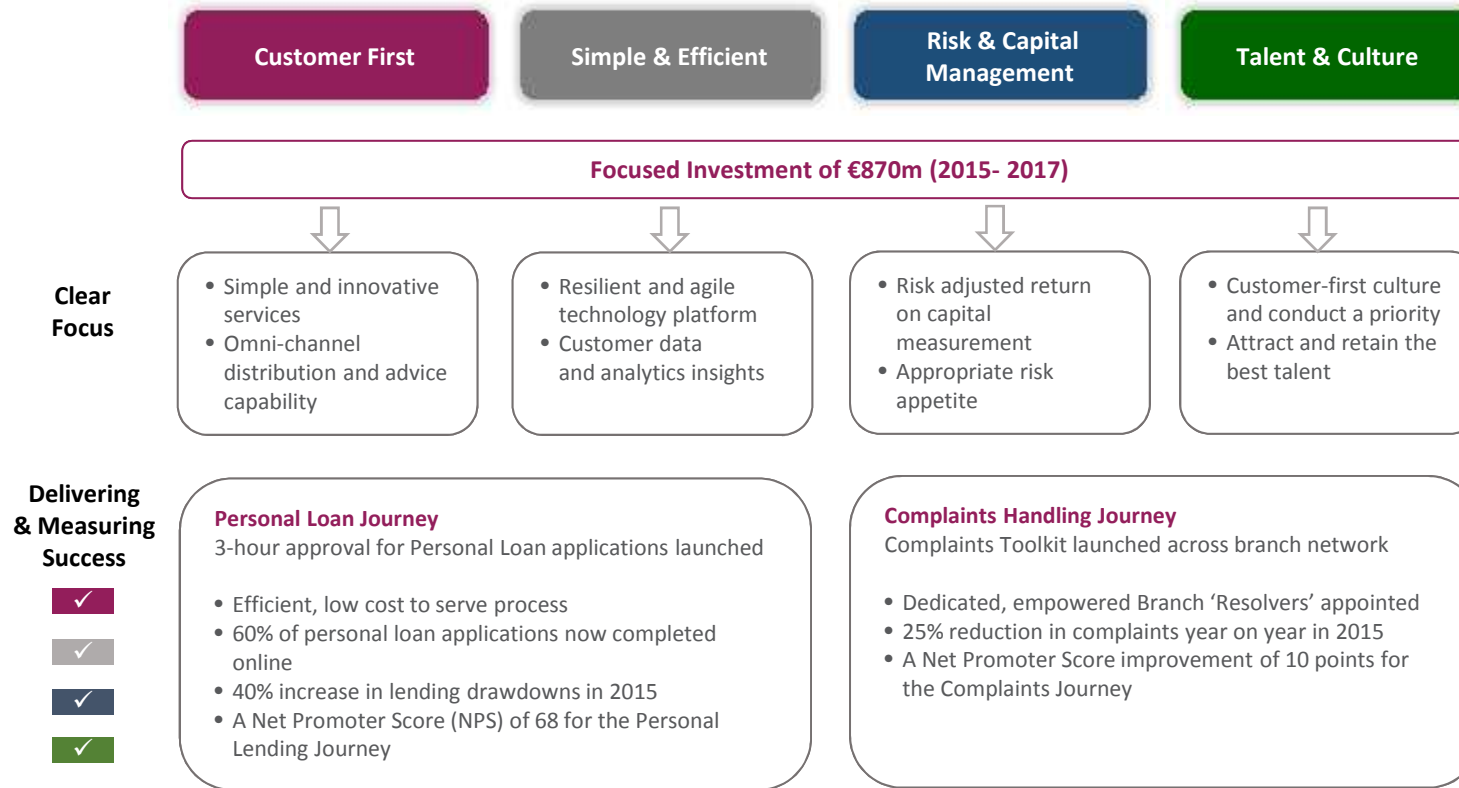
Customer First

Simple & Efficient

Risk & Capital Management

Talent & Culture

Focused Investment of €870m (2015- 2017)

Clear Focus

• Simple and innovative services
• Omni-channel distribution and advice capability

• Resilient and agile technology platform
• Customer data and analytics insights

• Risk adjusted return on capital measurement
• Appropriate risk appetite

• Customer-first culture and conduct a priority
• Attract and retain the best talent

Delivering & Measuring Success

✓

✓

✓

✓

Personal Loan Journey
3-hour approval for Personal Loan applications launched

• Efficient, low cost to serve process
• 60% of personal loan applications now completed online
• 40% increase in lending drawdowns in 2015
• A Net Promoter Score (NPS) of 68 for the Personal Lending Journey

Complaints Handling Journey
Complaints Toolkit launched across branch network

• Dedicated, empowered Branch 'Resolvers' appointed
• 25% reduction in complaints year on year in 2015
• A Net Promoter Score improvement of 10 points for the Complaints Journey